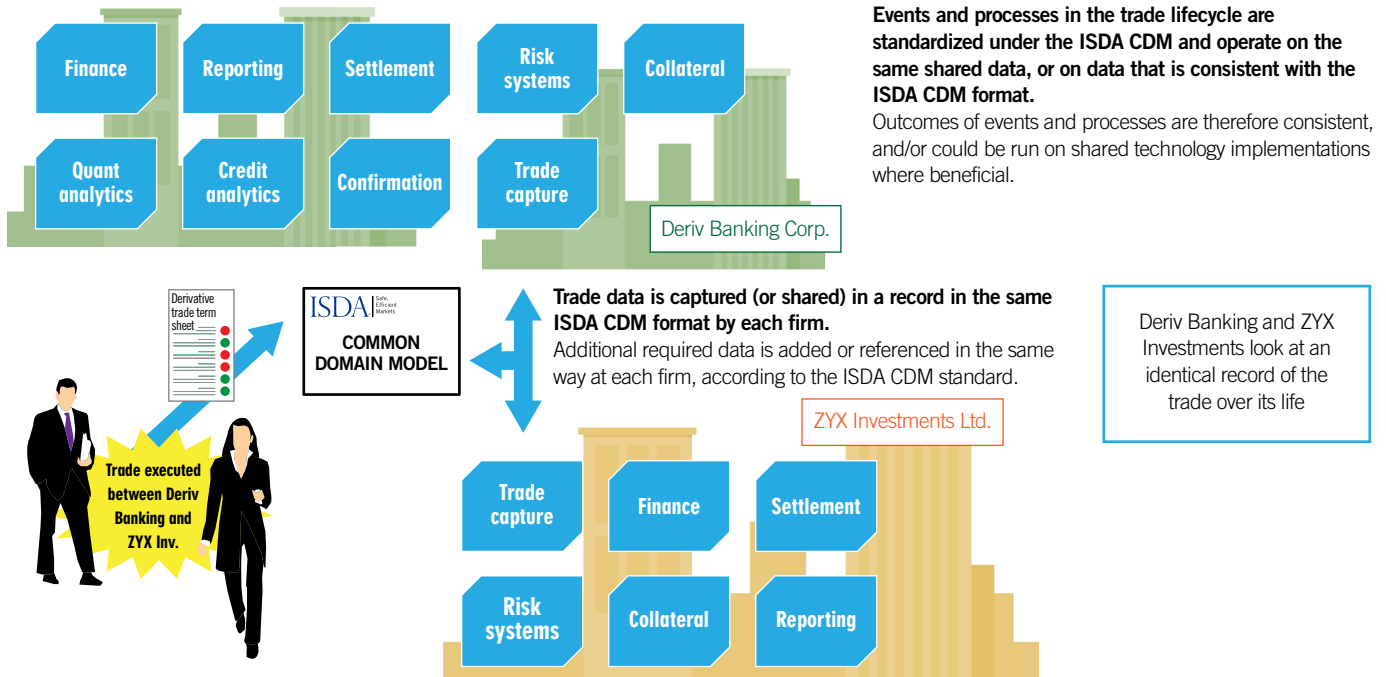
Finance

Reporting

Settlement

Quant analytics

Credit analytics

Confirmation

Risk systems

Collateral

Trade capture

Deriv Banking Corp.

**Events and processes in the trade lifecycle are standardized under the ISDA CDM and operate on the same shared data, or on data that is consistent with the ISDA CDM format.**
Outcomes of events and processes are therefore consistent, and/or could be run on shared technology implementations where beneficial.

Derivative trade term sheet

ISDA Safe, Efficient Markets

COMMON DOMAIN MODEL

**Trade data is captured (or shared) in a record in the same ISDA CDM format by each firm.**
Additional required data is added or referenced in the same way at each firm, according to the ISDA CDM standard.

Deriv Banking and ZYX Investments look at an identical record of the trade over its life

Trade executed between Deriv Banking and ZYX Inv.

ZYX Investments Ltd.

Trade capture

Finance

Settlement

Risk systems

Collateral

Reporting